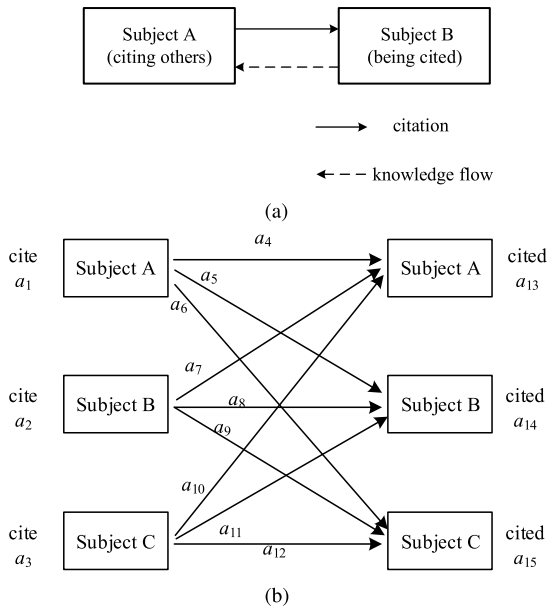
Subject A
(citing others)

Subject B
(being cited)

citation

knowledge flow

(a)

cite
$a_1$

Subject A

$a_4$

$a_5$

$a_6$

Subject A

cited
$a_{13}$

cite
$a_2$

Subject B

$a_7$

$a_8$

$a_9$

Subject B

cited
$a_{14}$

cite
$a_3$

Subject C

$a_{10}$

$a_{11}$

$a_{12}$

Subject C

cited
$a_{15}$

(b)